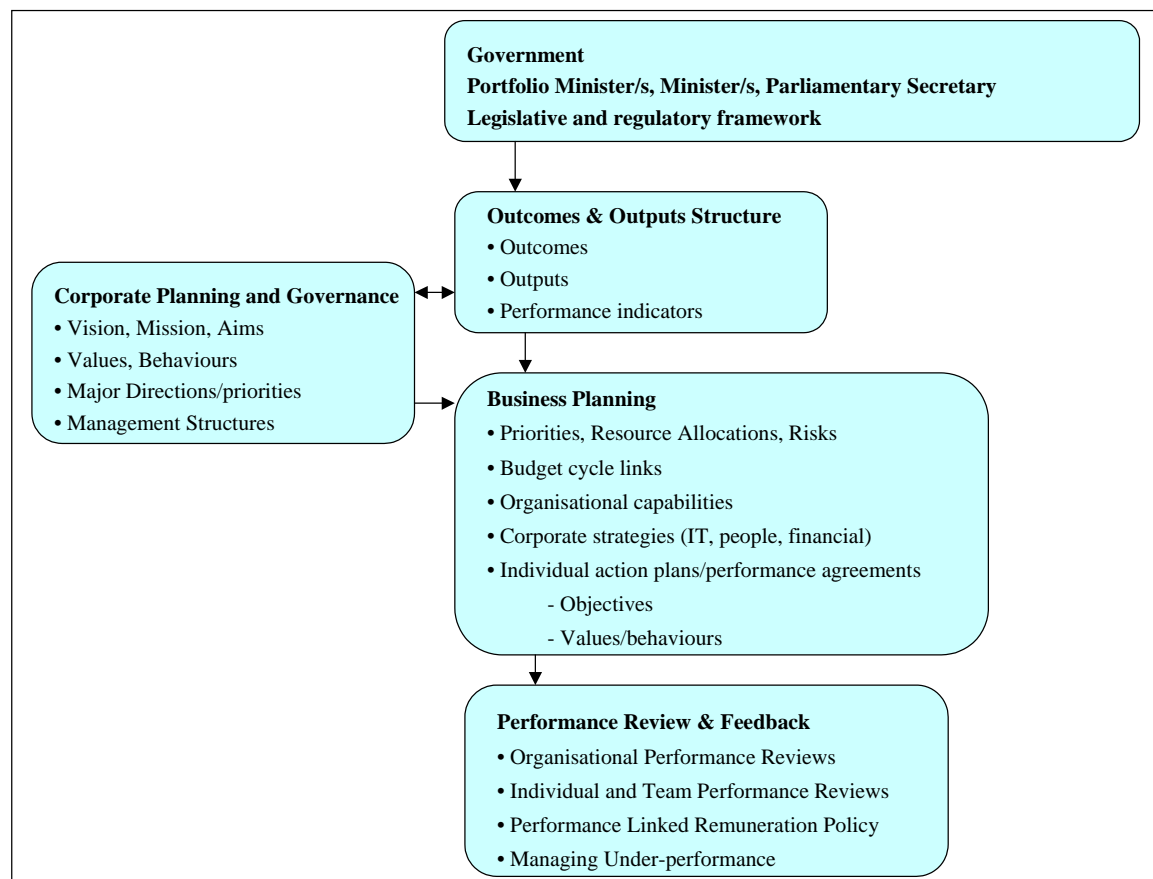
Government
Portfolio Minister/s, Minister/s, Parliamentary Secretary
Legislative and regulatory framework

Outcomes & Outputs Structure
• Outcomes
• Outputs
• Performance indicators

Corporate Planning and Governance
• Vision, Mission, Aims
• Values, Behaviours
• Major Directions/priorities
• Management Structures

Business Planning
• Priorities, Resource Allocations, Risks
• Budget cycle links
• Organisational capabilities
• Corporate strategies (IT, people, financial)
• Individual action plans/performance agreements
- Objectives
- Values/behaviours

Performance Review & Feedback
• Organisational Performance Reviews
• Individual and Team Performance Reviews
• Performance Linked Remuneration Policy
• Managing Under-performance